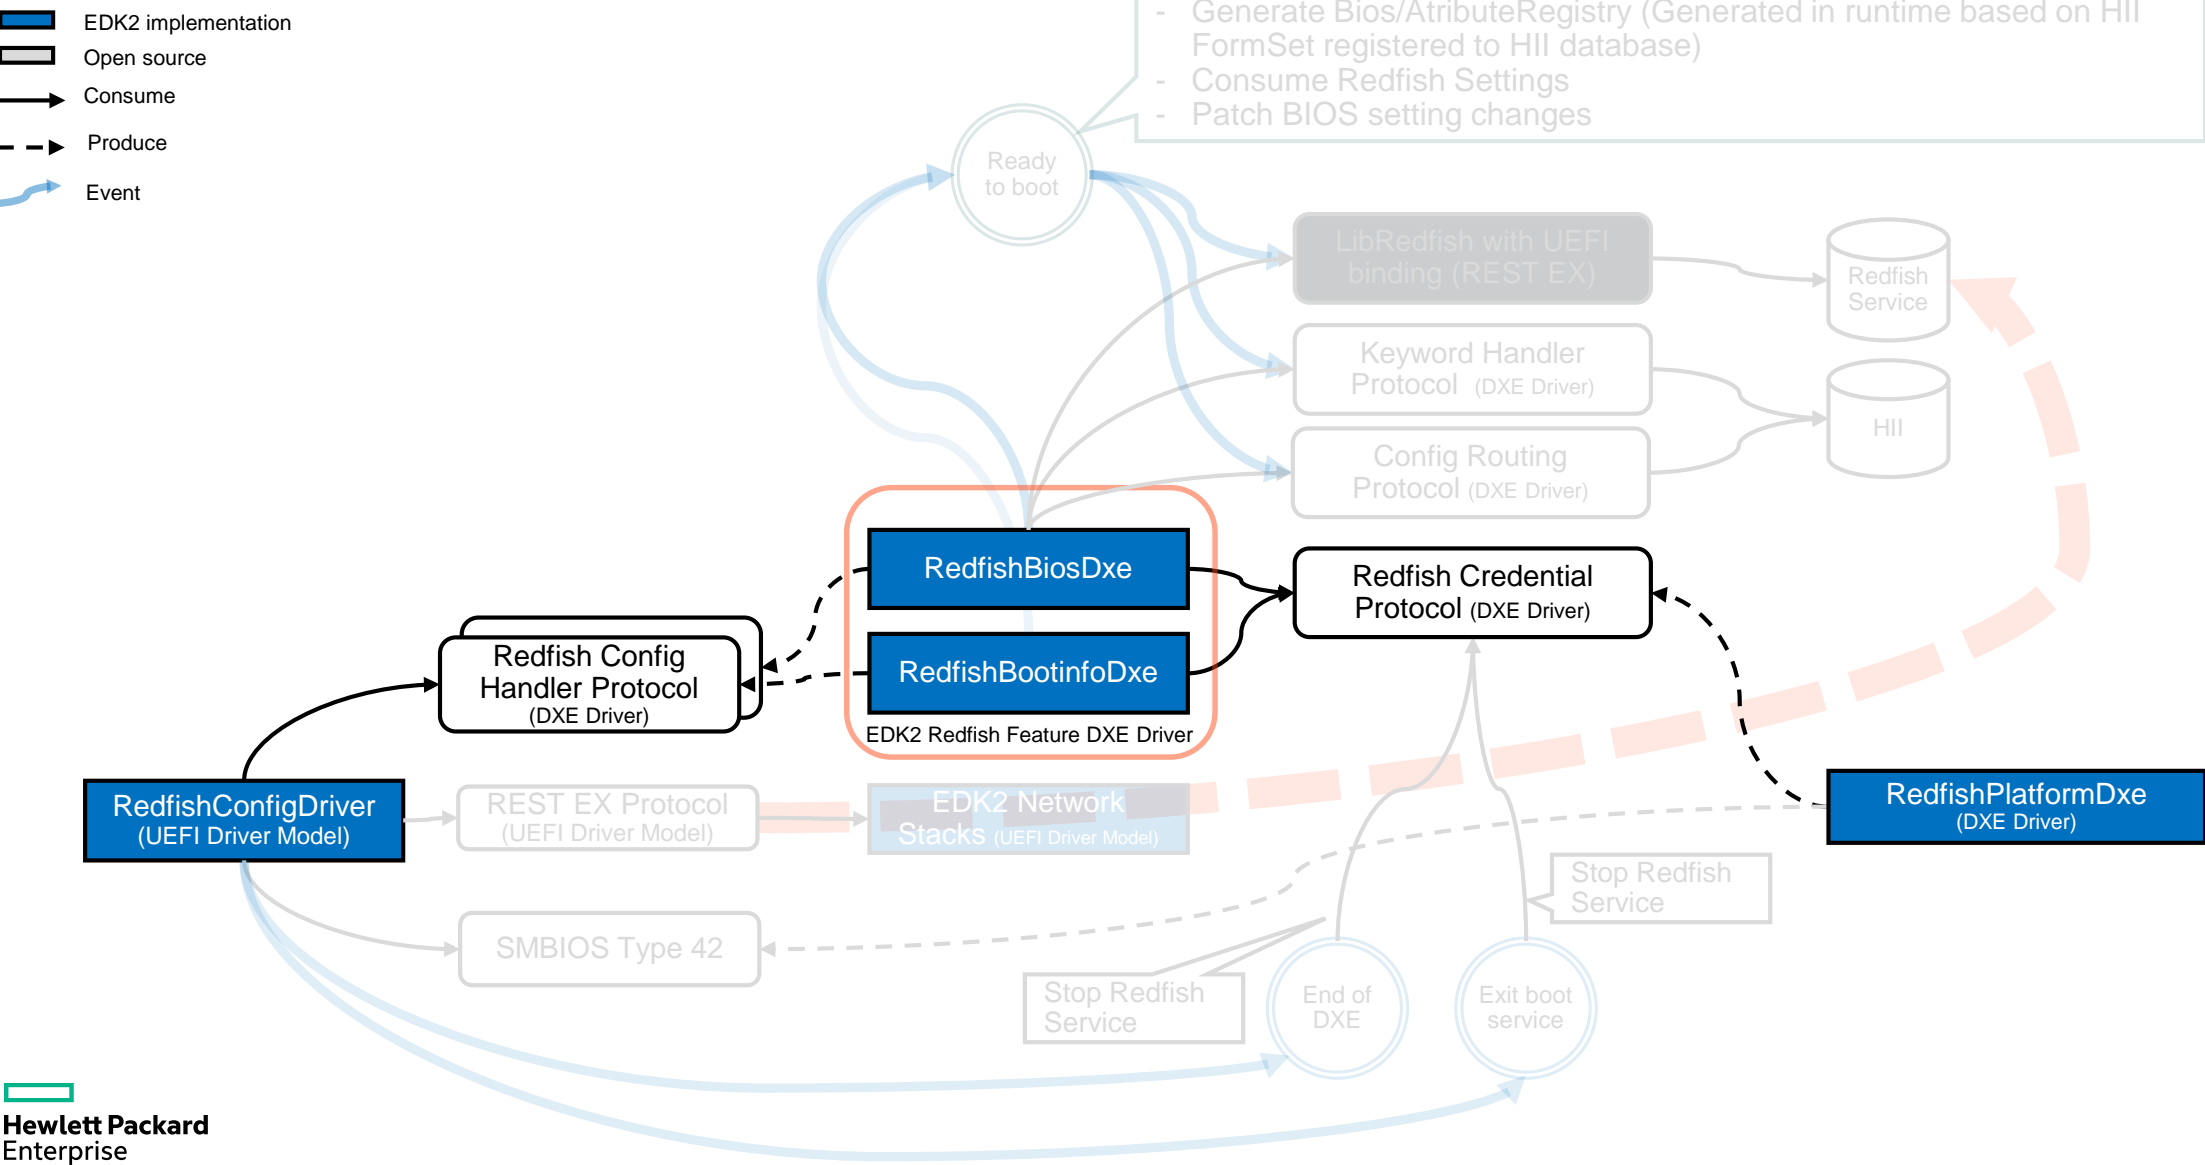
EDK2 implementation
Open source
Consume
Produce
Event

- Generate Bios/AtributeRegistry (Generated in runtime based on HII FormSet registered to HII database)
- Consume Redfish Settings
- Patch BIOS setting changes

Ready to boot

LibRedfish with UEFI binding (REST EX)

Redfish Service

Keyword Handler Protocol (DXE Driver)

HII

Config Routing Protocol (DXE Driver)

RedfishBiosDxe

RedfishBootinfoDxe

EDK2 Redfish Feature DXE Driver

Redfish Credential Protocol (DXE Driver)

Redfish Config Handler Protocol (DXE Driver)

RedfishConfigDriver (UEFI Driver Model)

REST EX Protocol (UEFI Driver Model)

EDK2 Network Stacks (UEFI Driver Model)

RedfishPlatformDxe (DXE Driver)

Stop Redfish Service

SMBIOS Type 42

Stop Redfish Service

End of DXE

Exit boot service

Hewlett Packard Enterprise